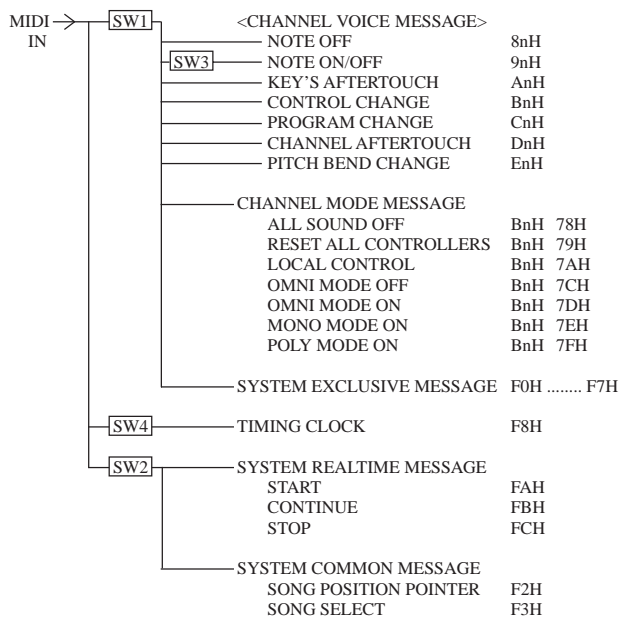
MIDI IN

SW1

<CHANNEL VOICE MESSAGE>
NOTE OFF 8nH
SW3 NOTE ON/OFF 9nH
KEY'S AFTERTOUCH AnH
CONTROL CHANGE BnH
PROGRAM CHANGE CnH
CHANNEL AFTERTOUCH DnH
PITCH BEND CHANGE EnH

CHANNEL MODE MESSAGE
ALL SOUND OFF BnH 78H
RESET ALL CONTROLLERS BnH 79H
LOCAL CONTROL BnH 7AH
OMNI MODE OFF BnH 7CH
OMNI MODE ON BnH 7DH
MONO MODE ON BnH 7EH
POLY MODE ON BnH 7FH

SYSTEM EXCLUSIVE MESSAGE F0H ........ F7H

SW4 TIMING CLOCK F8H

SW2 SYSTEM REALTIME MESSAGE
START FAH
CONTINUE FBH
STOP FCH

SYSTEM COMMON MESSAGE
SONG POSITION POINTER F2H
SONG SELECT F3H